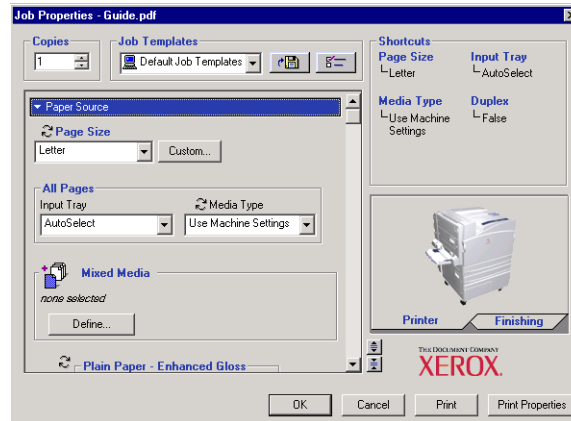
Job Properties - Guide.pdf

Copies
1

Job Templates
Default Job Templates

Shortcuts
Page Size
Letter
Input Tray
AutoSelect
Media Type
Use Machine Settings
Duplex
False

Paper Source
Page Size
Letter
Custom...

All Pages
Input Tray
AutoSelect
Media Type
Use Machine Settings

Mixed Media
none selected
Define...

Plain Paper - Enhanced Gloss

Printer
Finishing

THE DOCUMENT COMPANY
XEROX.

OK
Cancel
Print
Print Properties